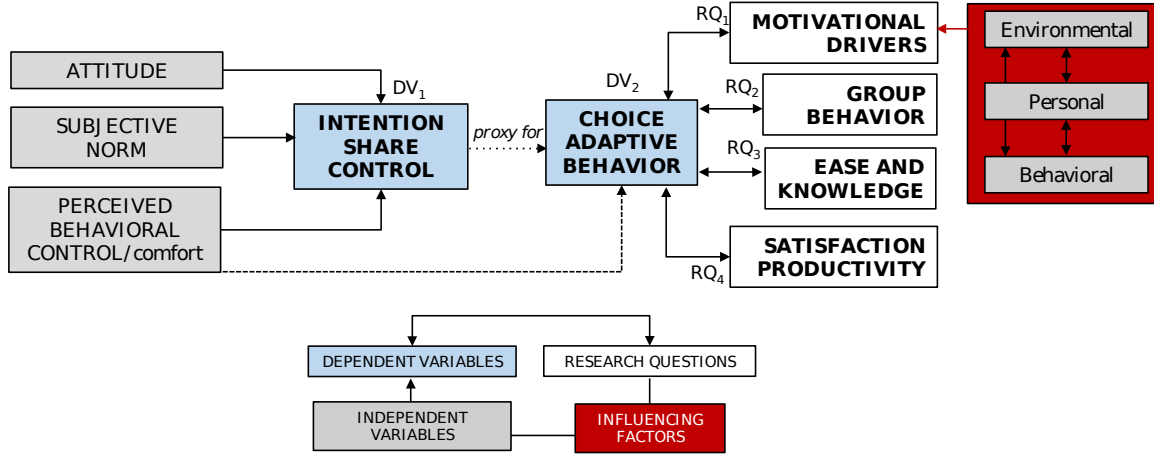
ATTITUDE

SUBJECTIVE NORM

PERCEIVED BEHAVIORAL CONTROL/comfort

$DV_1$

INTENTION SHARE CONTROL

proxy for

$DV_2$

CHOICE ADAPTIVE BEHAVIOR

$RQ_1$

MOTIVATIONAL DRIVERS

$RQ_2$

GROUP BEHAVIOR

$RQ_3$

EASE AND KNOWLEDGE

$RQ_4$

SATISFACTION PRODUCTIVITY

Environmental

Personal

Behavioral

DEPENDENT VARIABLES

RESEARCH QUESTIONS

INDEPENDENT VARIABLES

INFLUENCING FACTORS